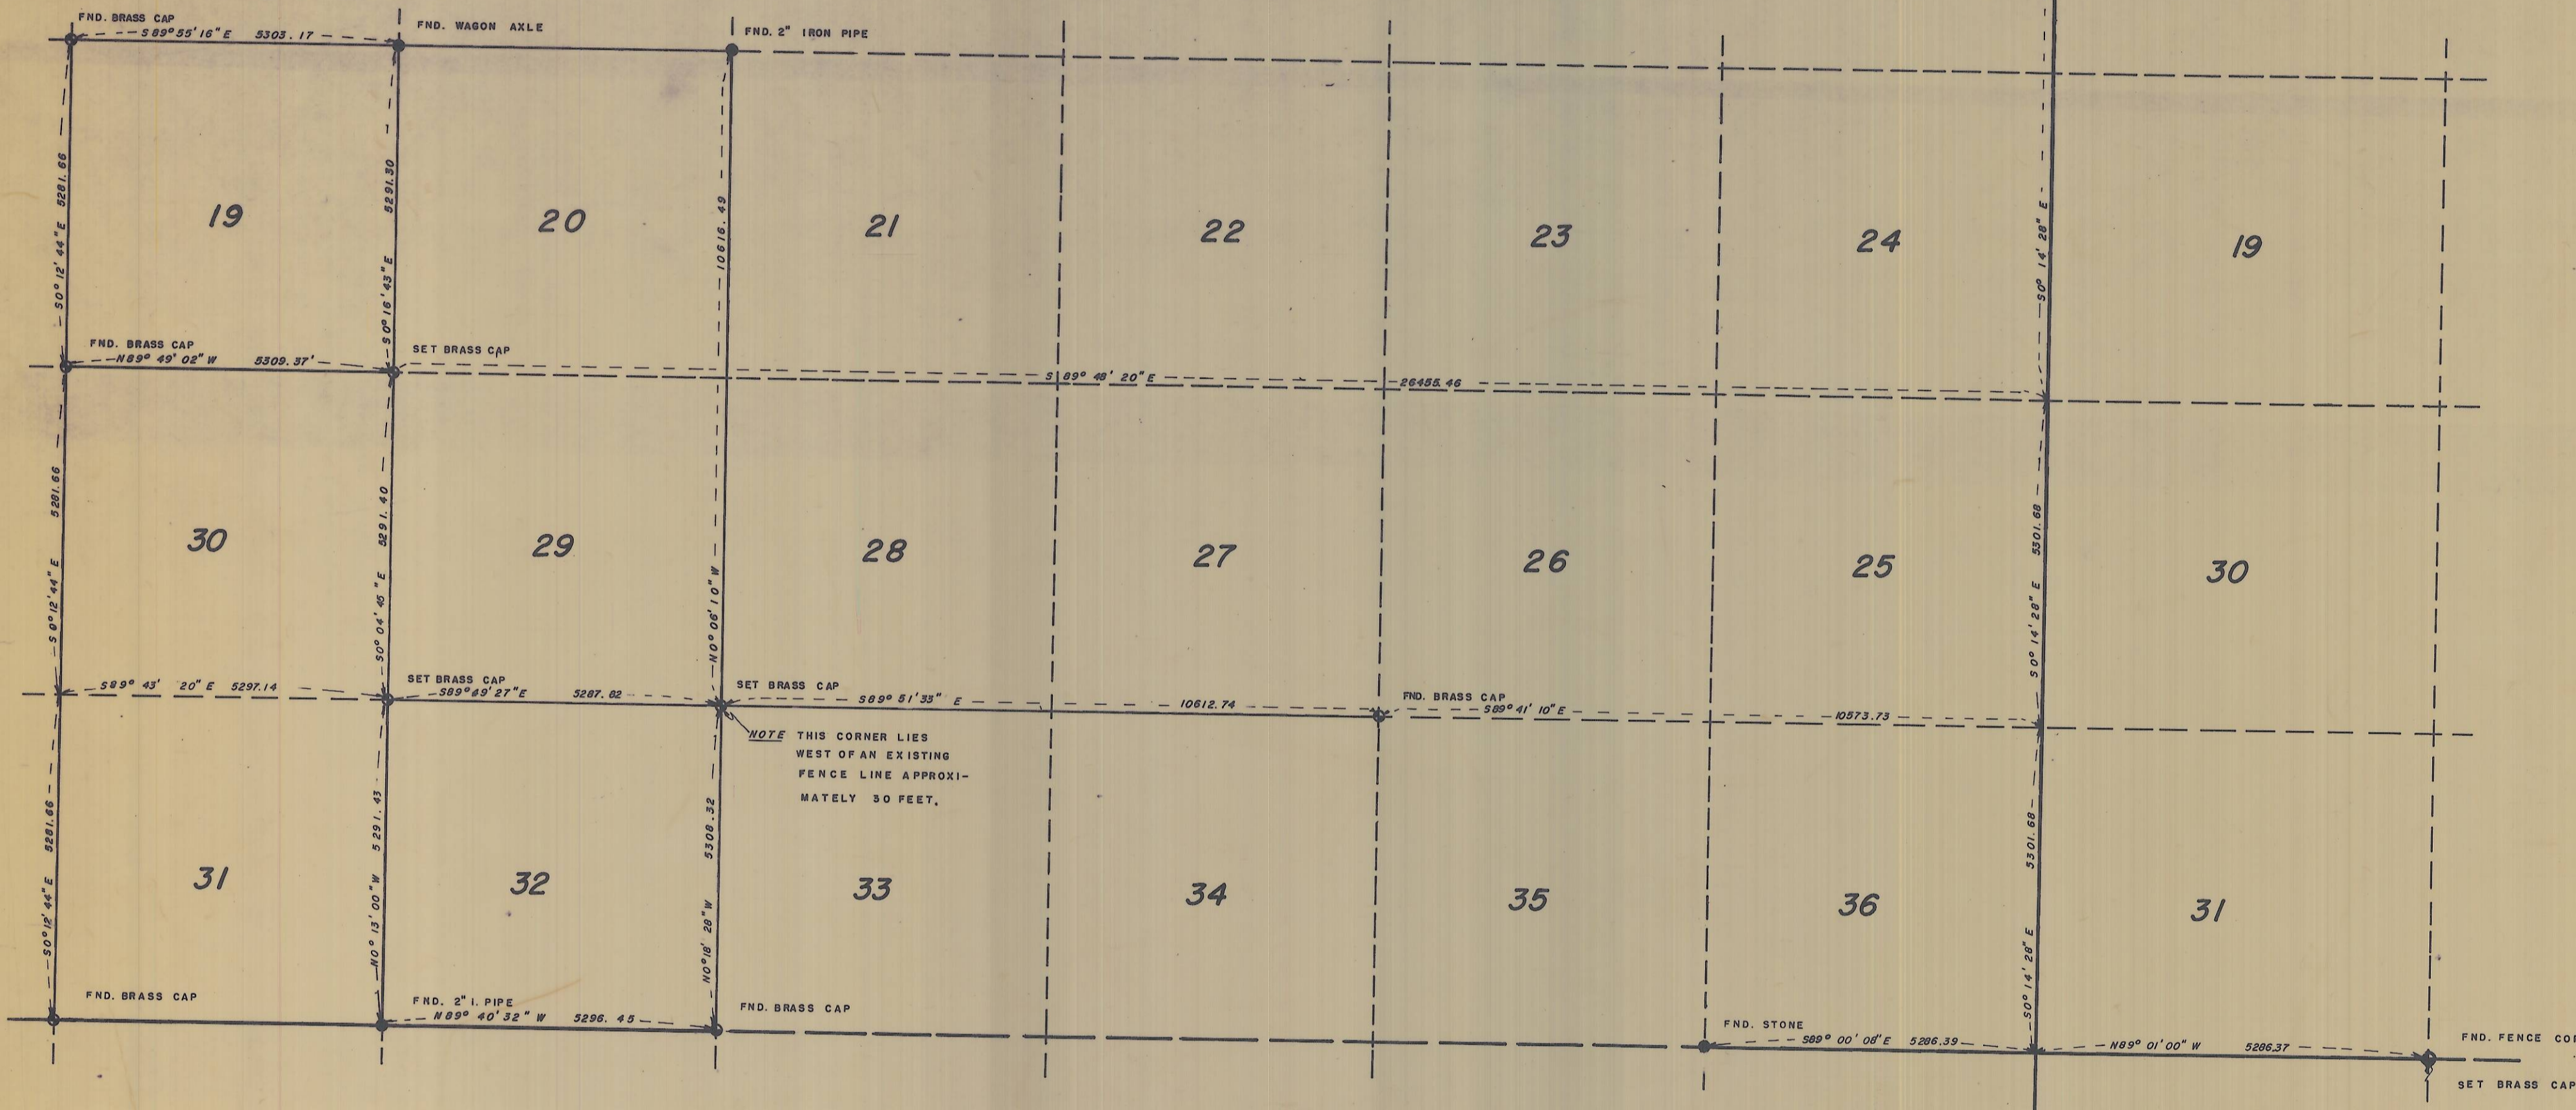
FND. BRASS CAP
S 89° 55' 16" E 5303.17
FND. WAGON AXLE
FND. 2" IRON PIPE

S0° 12' 44" E 5281.66
S0° 16' 43" E 5291.30
10616.49

19
20
21
22
23
24
19

S0° 14' 28" E

FND. BRASS CAP
N89° 49' 02" W 5309.37'
SET BRASS CAP
S 89° 48' 20" E
26455.46

5281.66
S 0° 12' 44" E
S0° 04' 45" E 5291.40
N0° 06' 10" W
5301.68
S0° 14' 28" E

30
29
28
27
26
25
30

S89° 43' 20" E 5297.14
SET BRASS CAP
S89° 69' 27" E 5287.82
SET BRASS CAP
S89° 51' 33" E
10612.74
FND. BRASS CAP
S89° 41' 10" E
10573.73

NOTE THIS CORNER LIES WEST OF AN EXISTING FENCE LINE APPROXIMATELY 30 FEET.

S0°12' 44" E 5281.66
N0° 13' 00" W 5291.43
N0°18' 28" W 5308.32
5301.68
S0° 14' 28" E

31
32
33
34
35
36
31

FND. BRASS CAP
FND. 2" I. PIPE
N89° 40' 32" W 5296.45
FND. BRASS CAP
FND. STONE
S89° 00' 08" E 5286.39
N89° 01' 00" W 5286.37
FND. FENCE CO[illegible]
SET BRASS CAP